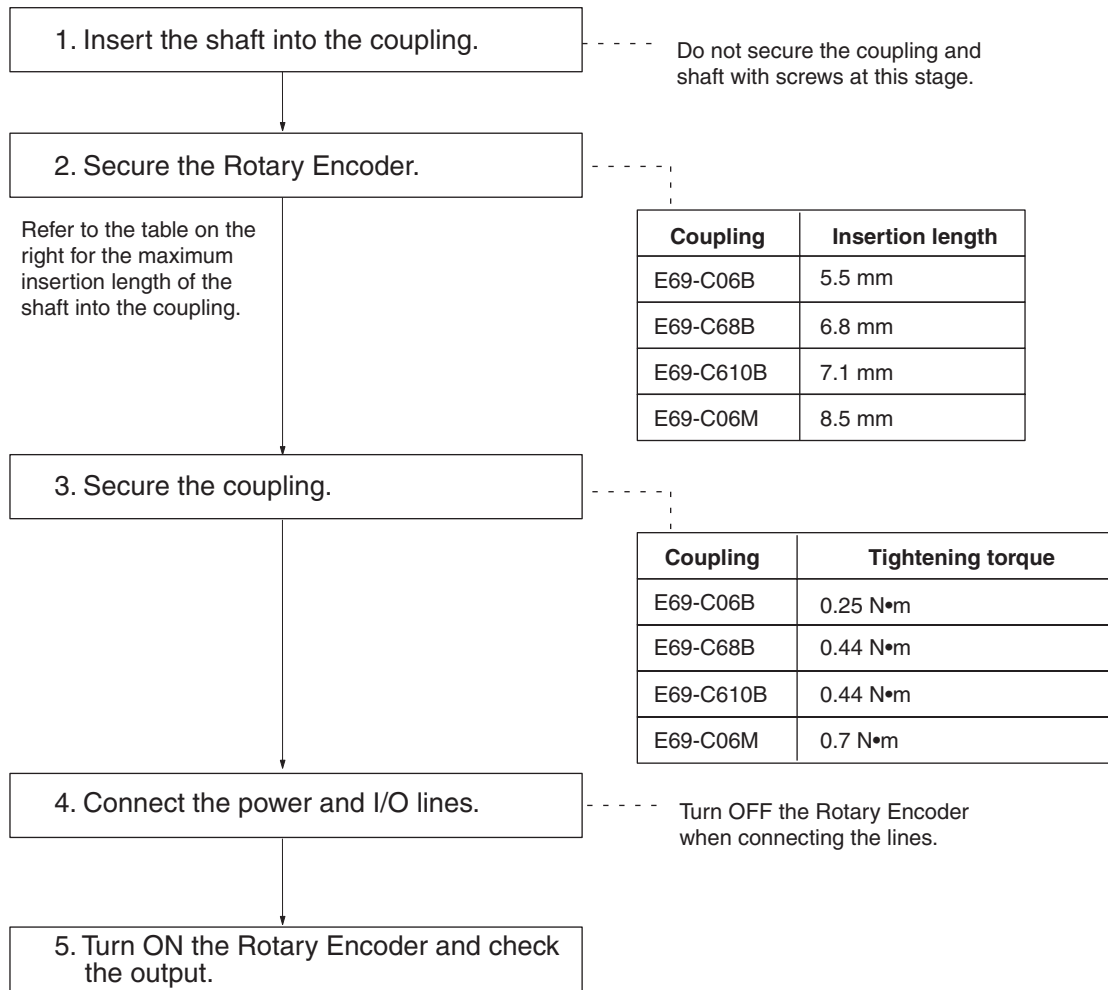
1. Insert the shaft into the coupling.

Do not secure the coupling and shaft with screws at this stage.

2. Secure the Rotary Encoder.

Refer to the table on the right for the maximum insertion length of the shaft into the coupling.

| Coupling | Insertion length |
|---|---|
| E69-C06B | 5.5 mm |
| E69-C68B | 6.8 mm |
| E69-C610B | 7.1 mm |
| E69-C06M | 8.5 mm |

3. Secure the coupling.

| Coupling | Tightening torque |
|---|---|
| E69-C06B | 0.25 N•m |
| E69-C68B | 0.44 N•m |
| E69-C610B | 0.44 N•m |
| E69-C06M | 0.7 N•m |

4. Connect the power and I/O lines.

Turn OFF the Rotary Encoder when connecting the lines.

5. Turn ON the Rotary Encoder and check the output.